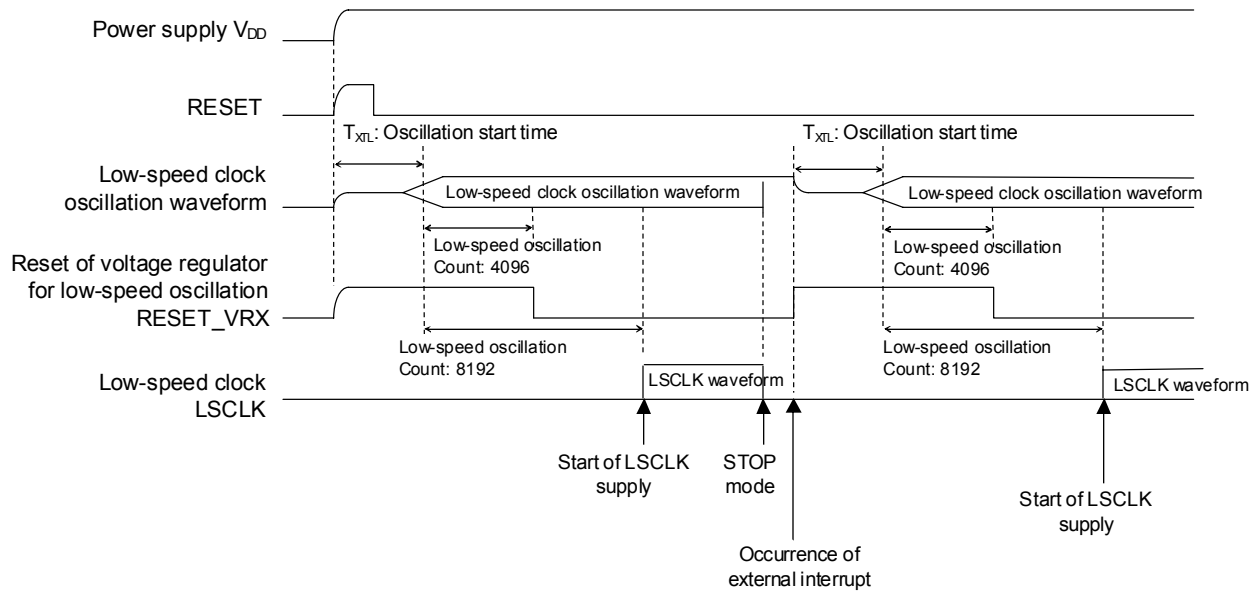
Power supply $V_{DD}$

RESET

$T_{XTL}$: Oscillation start time

$T_{XTL}$: Oscillation start time

Low-speed clock oscillation waveform

Low-speed clock oscillation waveform

Low-speed clock oscillation waveform

Low-speed oscillation Count: 4096

Low-speed oscillation Count: 4096

Reset of voltage regulator for low-speed oscillation RESET_VRX

Low-speed oscillation Count: 8192

Low-speed oscillation Count: 8192

Low-speed clock LSCLK

LSCLK waveform

LSCLK waveform

Start of LSCLK supply

STOP mode

Start of LSCLK supply

Occurrence of external interrupt